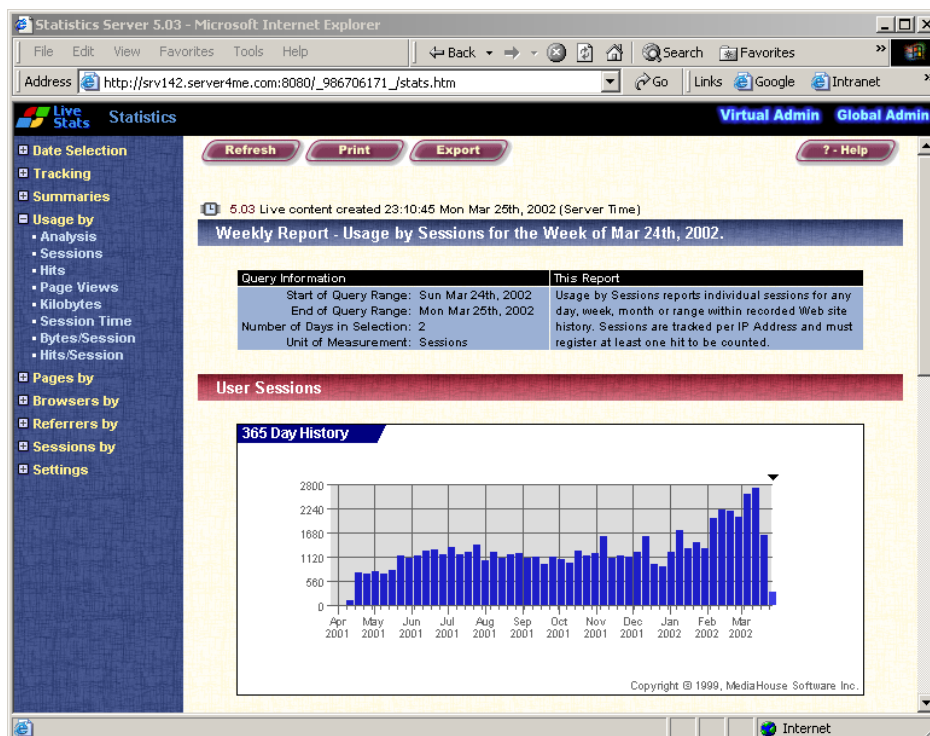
Statistics Server 5.03 - Microsoft Internet Explorer

File Edit View Favorites Tools Help

Back Search Favorites

Address http://srv142.server4me.com:8080/_986706171_/stats.htm Go Links Google Intranet

Live Stats Statistics

Virtual Admin Global Admin

Date Selection
Tracking
Summaries
Usage by
• Analysis
• Sessions
• Hits
• Page Views
• Kilobytes
• Session Time
• Bytes/Session
• Hits/Session
Pages by
Browsers by
Referrers by
Sessions by
Settings

Refresh Print Export ? - Help

5.03 Live content created 23:10:45 Mon Mar 25th, 2002 (Server Time)

Weekly Report - Usage by Sessions for the Week of Mar 24th, 2002.

| Query Information | This Report |
|---|---|
| Start of Query Range: Sun Mar 24th, 2002<br>End of Query Range: Mon Mar 25th, 2002<br>Number of Days in Selection: 2<br>Unit of Measurement: Sessions | Usage by Sessions reports individual sessions for any day, week, month or range within recorded Web site history. Sessions are tracked per IP Address and must register at least one hit to be counted. |

User Sessions

365 Day History

2800
2240
1680
1120
560
0

Apr 2001 May 2001 Jun 2001 Jul 2001 Aug 2001 Sep 2001 Oct 2001 Nov 2001 Dec 2001 Jan 2002 Feb 2002 Mar 2002

Copyright © 1999, MediaHouse Software Inc.

Internet